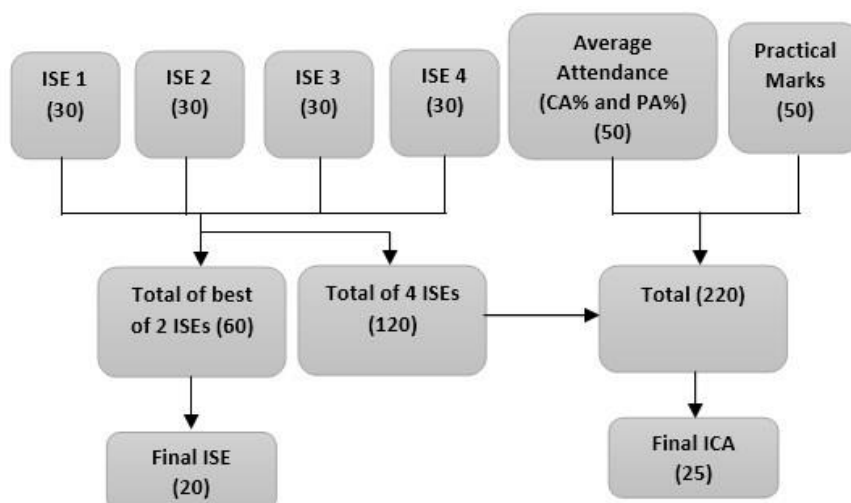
ISE 1 (30)

ISE 2 (30)

ISE 3 (30)

ISE 4 (30)

Average Attendance (CA% and PA%) (50)

Practical Marks (50)

Total of best of 2 ISEs (60)

Total of 4 ISEs (120)

Total (220)

Final ISE (20)

Final ICA (25)